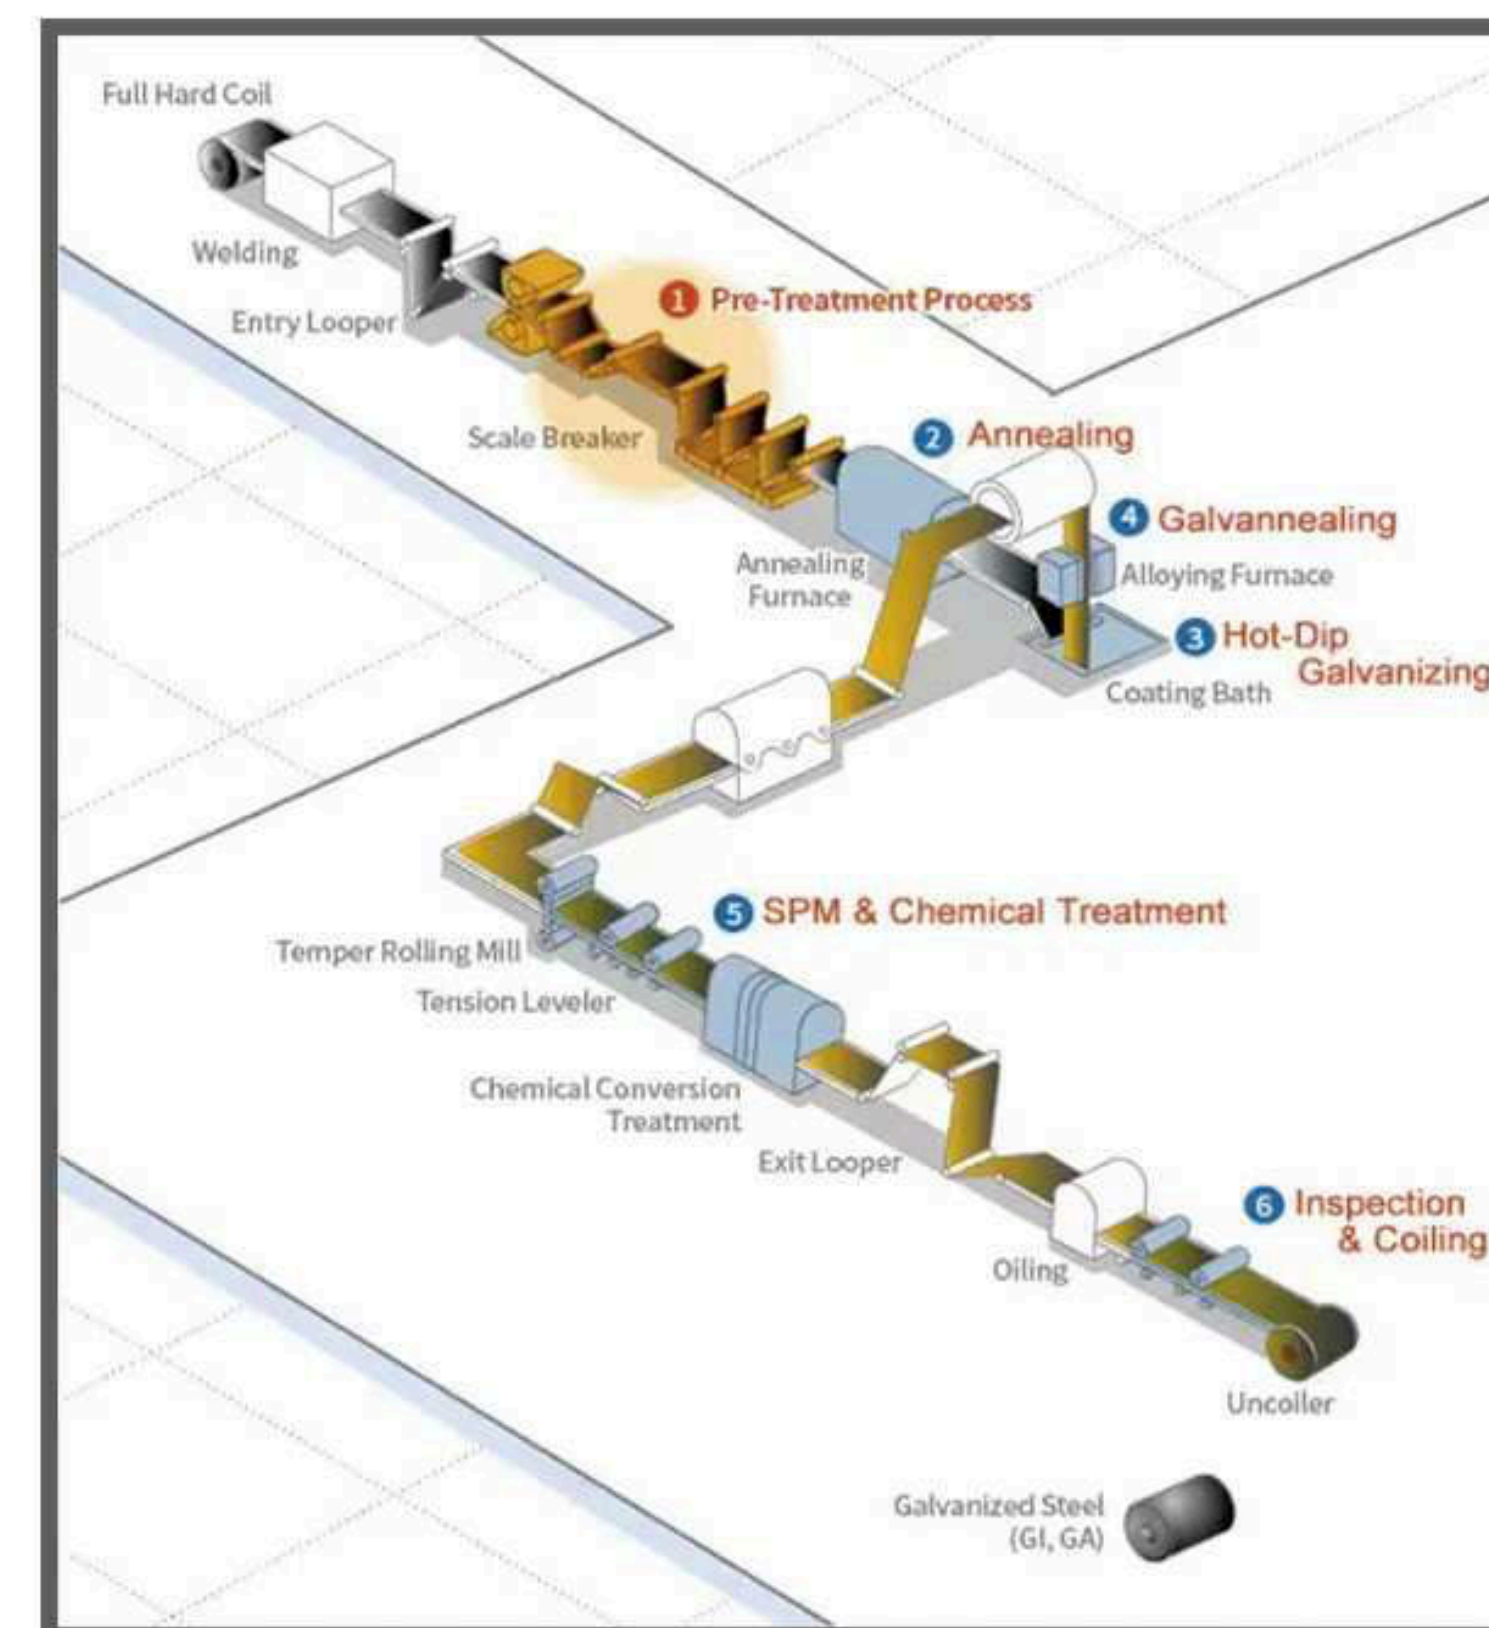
Full Hard Coil

Welding

Entry Looper

1 Pre-Treatment Process

Scale Breaker

2 Annealing

Annealing Furnace

4 Galvannealing

Alloying Furnace

3 Hot-Dip Galvanizing

Coating Bath

5 SPM & Chemical Treatment

Temper Rolling Mill

Tension Leveler

Chemical Conversion Treatment

Exit Looper

6 Inspection & Coiling

Oiling

Uncoiler

Galvanized Steel (GI, GA)